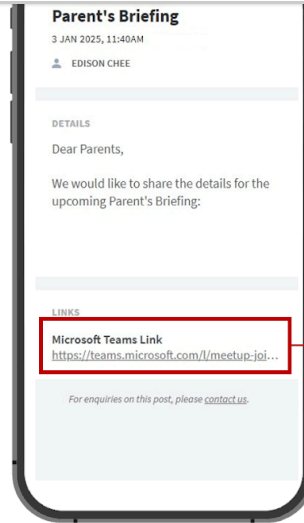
Parent's Briefing
3 JAN 2025, 11:40AM
EDISON CHEE

DETAILS
Dear Parents,

We would like to share the details for the upcoming Parent's Briefing:

LINKS
Microsoft Teams Link
https://teams.microsoft.com/l/meetup-joi...

For enquiries on this post, please contact us.